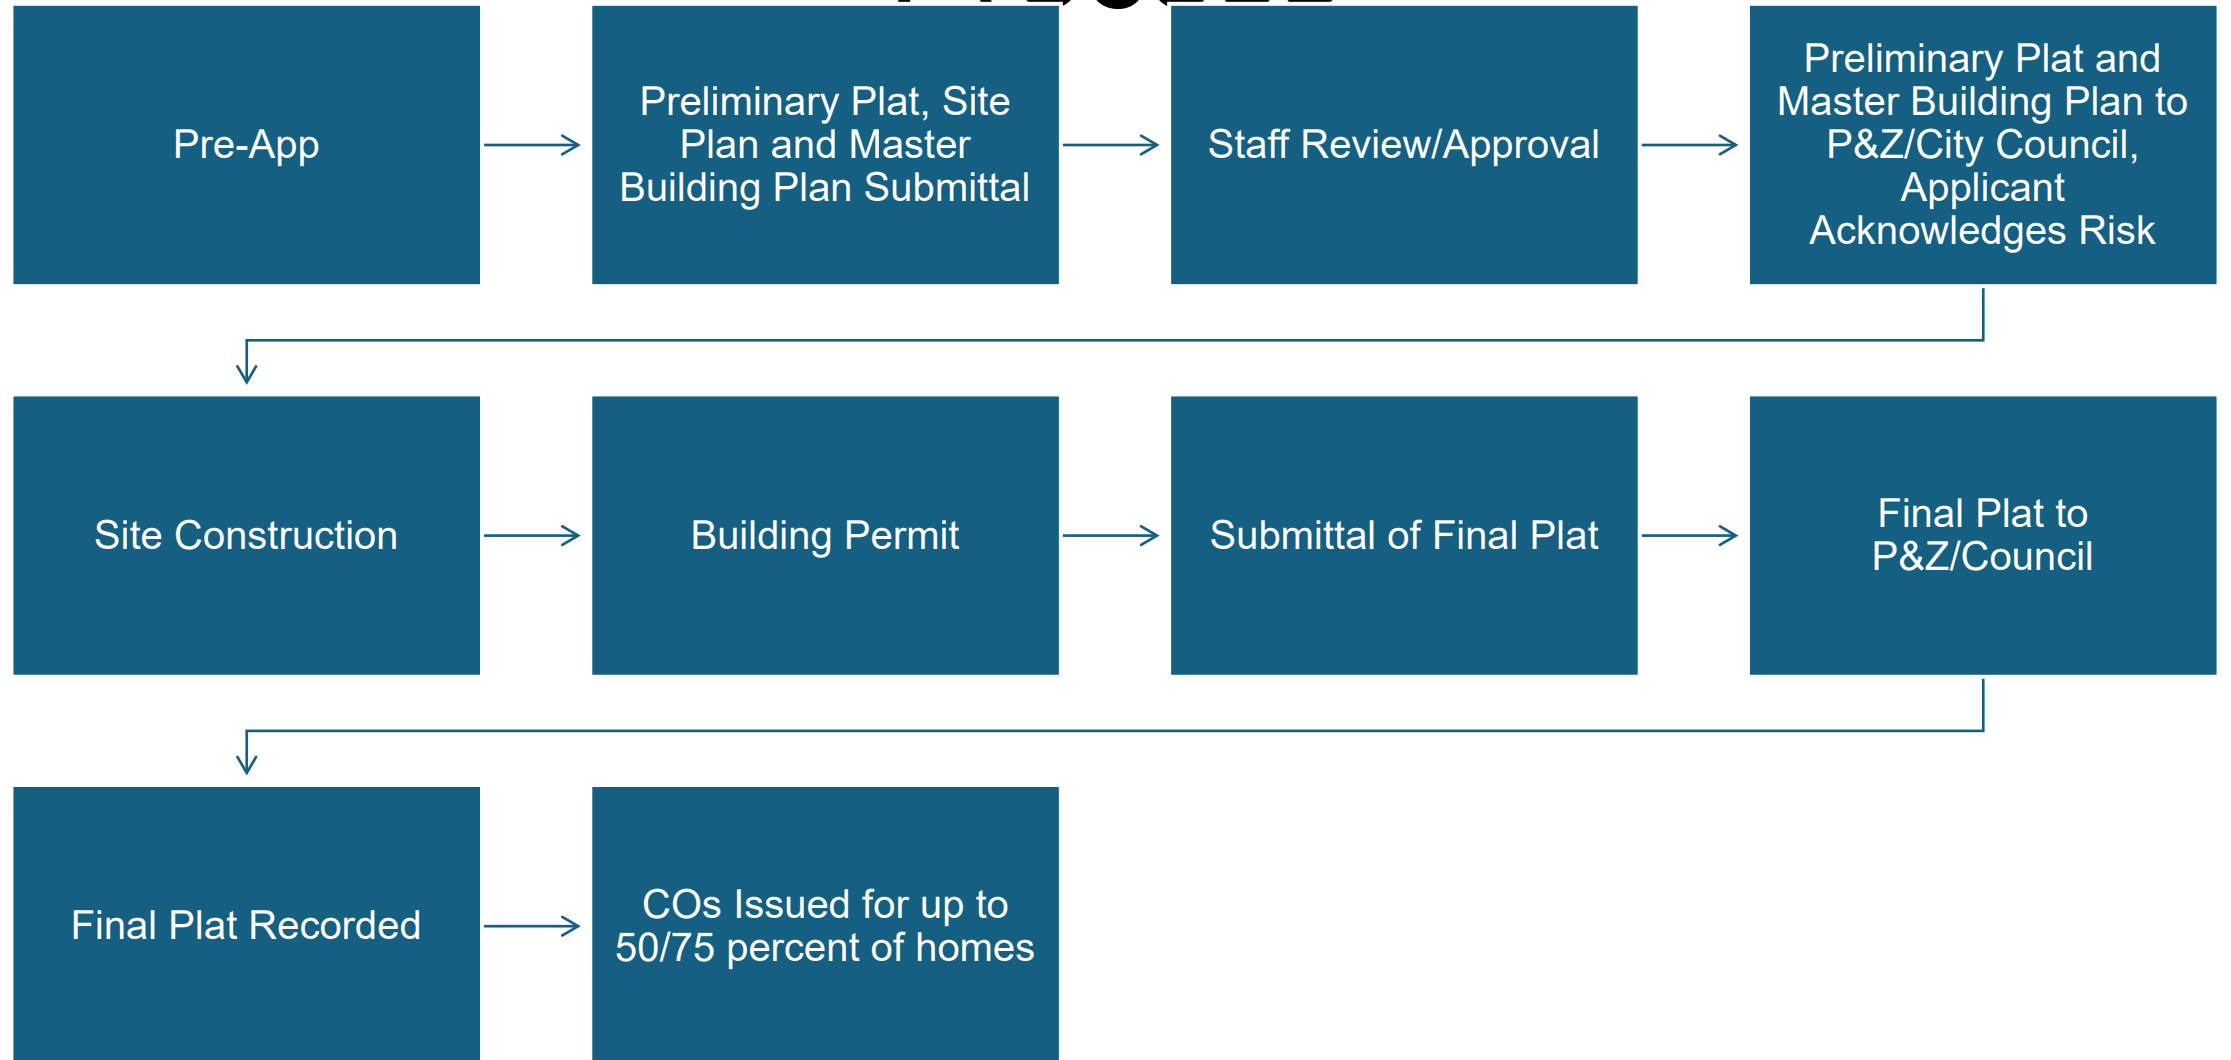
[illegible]

Pre-App

Preliminary Plat, Site Plan and Master Building Plan Submittal

Staff Review/Approval

Preliminary Plat and Master Building Plan to P&Z/City Council, Applicant Acknowledges Risk

Site Construction

Building Permit

Submittal of Final Plat

Final Plat to P&Z/Council

Final Plat Recorded

COs Issued for up to 50/75 percent of homes